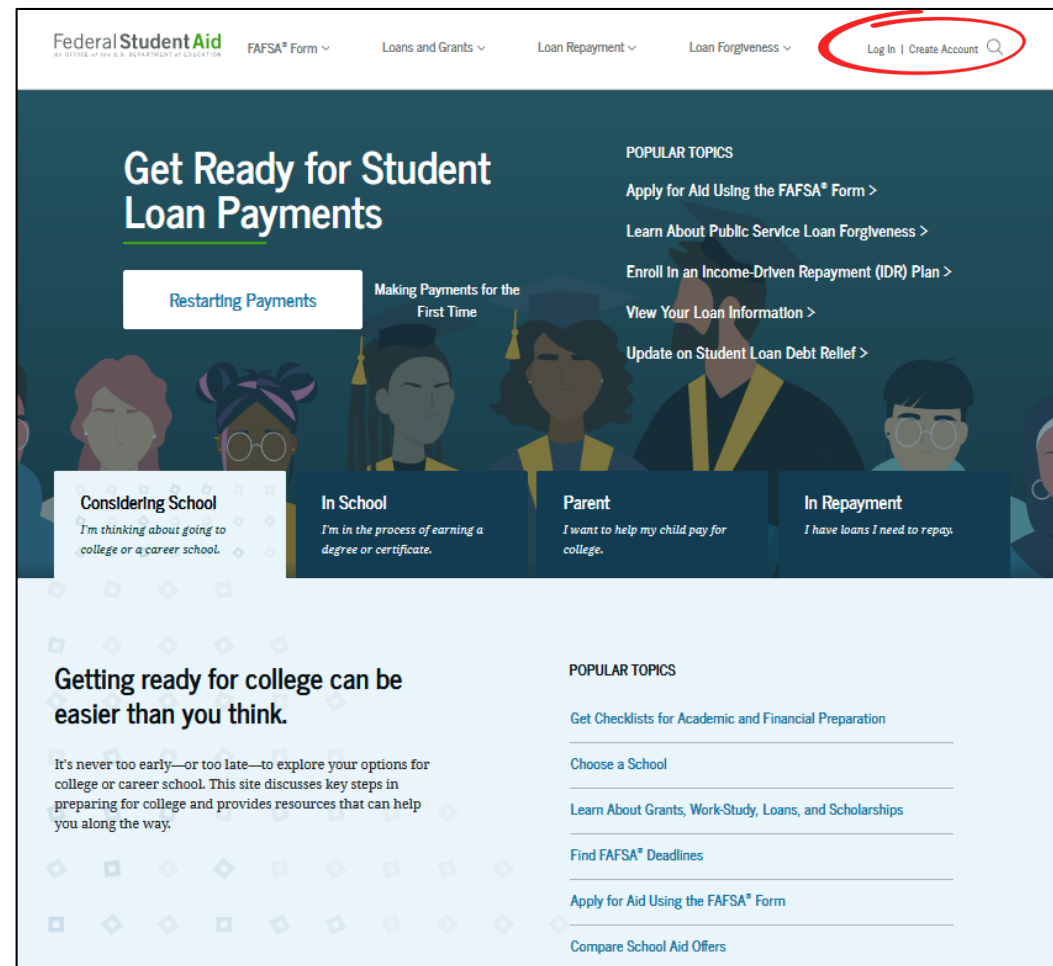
Federal Student Aid
An OFFICE of the U.S. DEPARTMENT of EDUCATION

FAFSA® Form

Loans and Grants

Loan Repayment

Loan Forgiveness

Log In | Create Account

Get Ready for Student Loan Payments

Restarting Payments

Making Payments for the First Time

POPULAR TOPICS

Apply for Aid Using the FAFSA® Form >

Learn About Public Service Loan Forgiveness >

Enroll in an Income-Driven Repayment (IDR) Plan >

View Your Loan Information >

Update on Student Loan Debt Relief >

Considering School
I'm thinking about going to college or a career school.

In School
I'm in the process of earning a degree or certificate.

Parent
I want to help my child pay for college.

In Repayment
I have loans I need to repay.

Getting ready for college can be easier than you think.

It's never too early—or too late—to explore your options for college or career school. This site discusses key steps in preparing for college and provides resources that can help you along the way.

POPULAR TOPICS

Get Checklists for Academic and Financial Preparation

Choose a School

Learn About Grants, Work-Study, Loans, and Scholarships

Find FAFSA® Deadlines

Apply for Aid Using the FAFSA® Form

Compare School Aid Offers